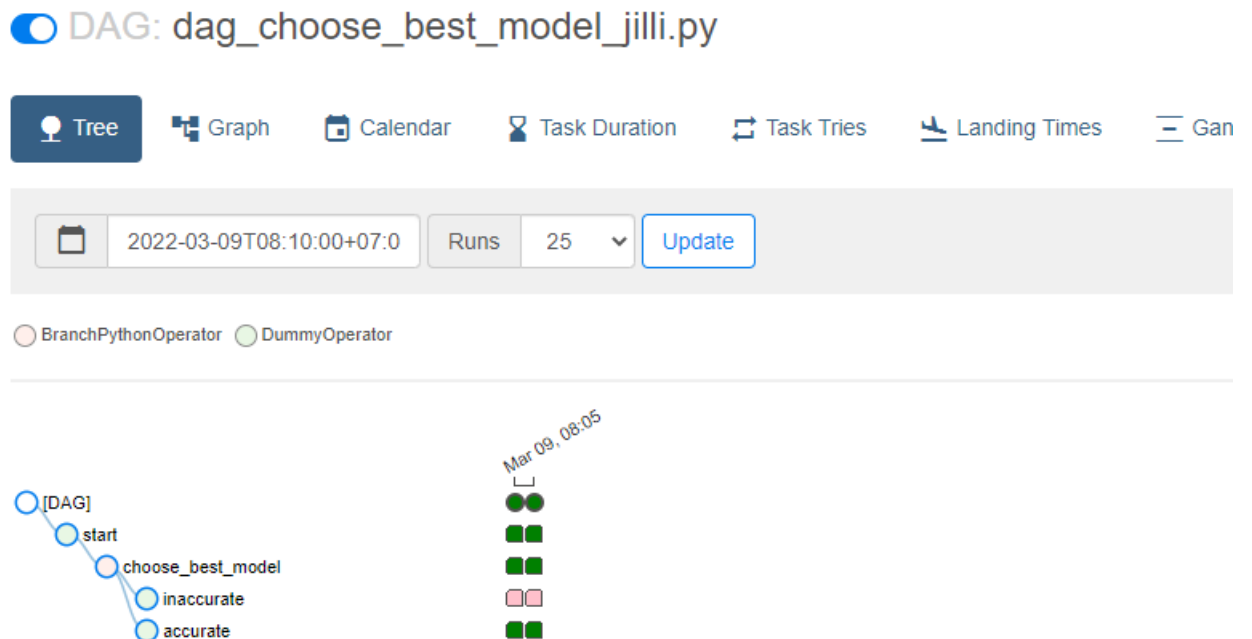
DAG: dag_choose_best_model_jilli.py

Tree Graph Calendar Task Duration Task Tries Landing Times Gan

2022-03-09T08:10:00+07:0 Runs 25 Update

BranchPythonOperator DummyOperator

Mar 09, 08:05

[DAG]
start
choose_best_model
inaccurate
accurate